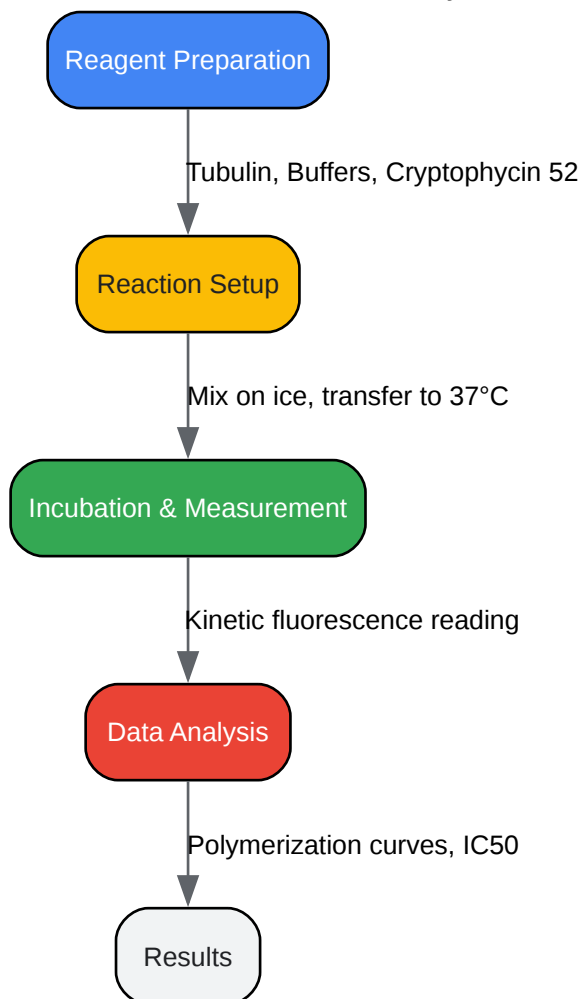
Reagent Preparation

Tubulin, Buffers, Cryptophycin 52

Reaction Setup

Mix on ice, transfer to 37°C

Incubation & Measurement

Kinetic fluorescence reading

Data Analysis

Polymerization curves, IC50

Results